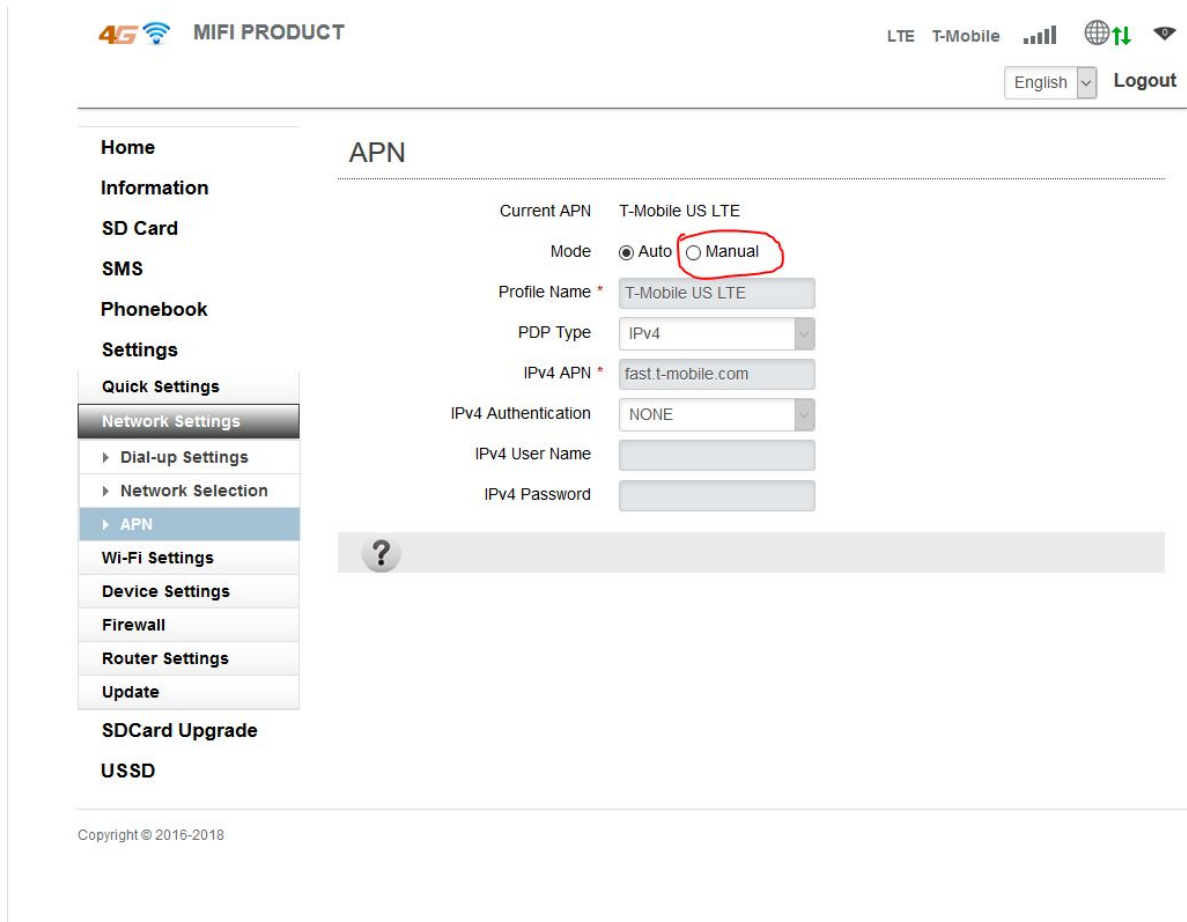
4G MIFI PRODUCT

LTE T-Mobile

English Logout

Home
Information
SD Card
SMS
Phonebook
Settings
Quick Settings
Network Settings
Dial-up Settings
Network Selection
APN
Wi-Fi Settings
Device Settings
Firewall
Router Settings
Update
SDCard Upgrade
USSD

APN

Current APN T-Mobile US LTE
Mode Auto Manual
Profile Name * T-Mobile US LTE
PDP Type IPv4
IPv4 APN * fast.t-mobile.com
IPv4 Authentication NONE
IPv4 User Name
IPv4 Password

?

Copyright © 2016-2018